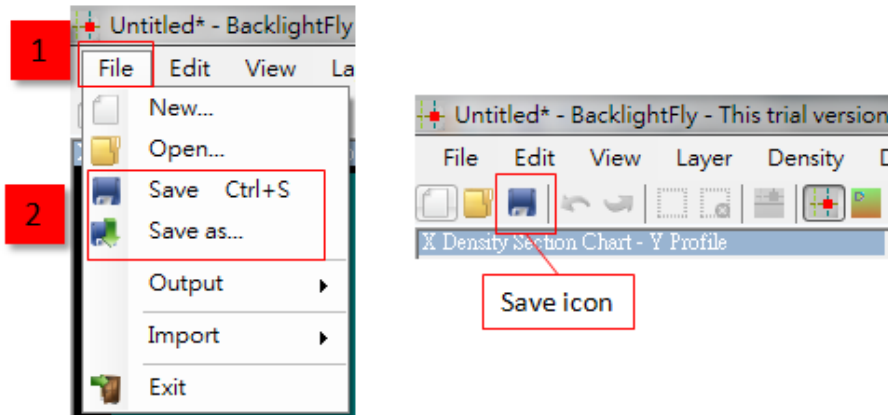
Untitled* - BacklightFly

1

File Edit View La

New...

Open...

2

Save Ctrl+S

Save as...

Output

Import

Exit

Untitled* - BacklightFly - This trial version

File Edit View Layer Density D

X Density Section Chart - Y Profile

Save icon